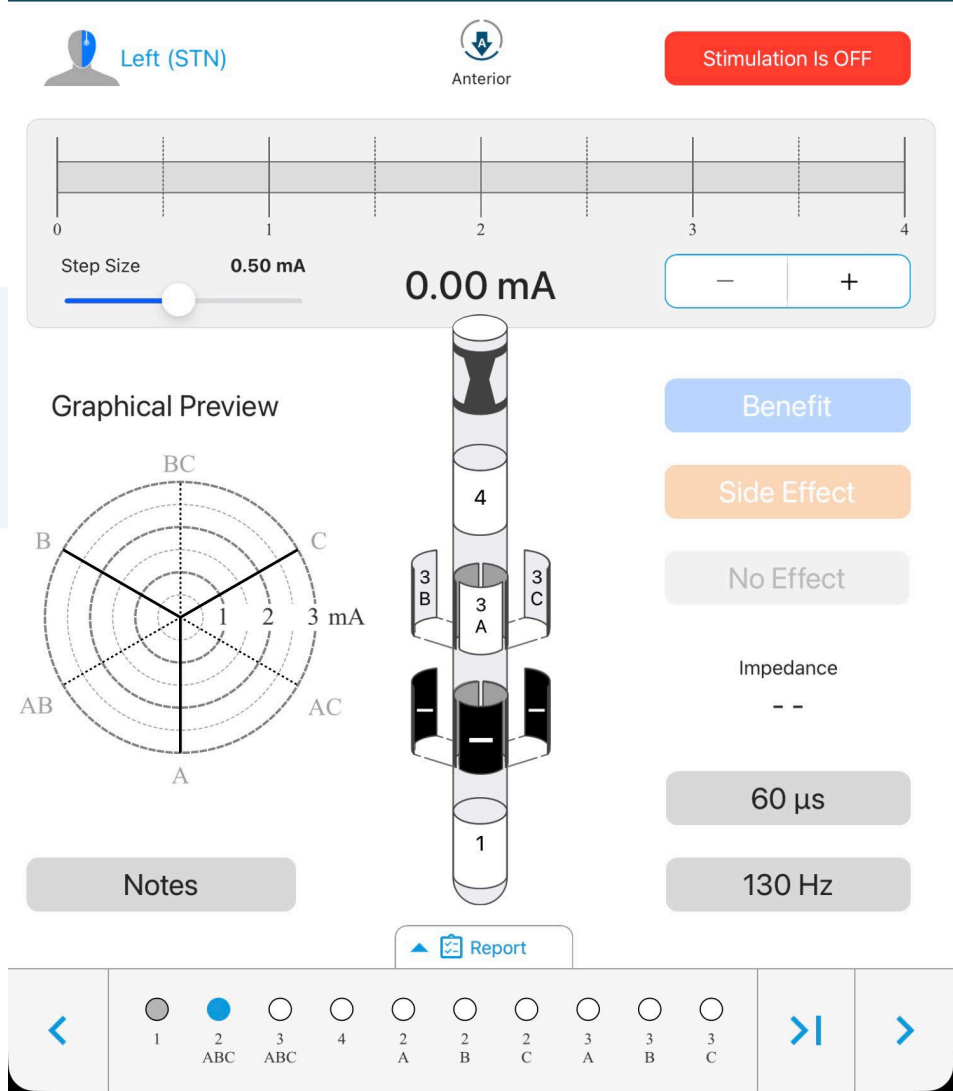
Left (STN)

A
Anterior

Stimulation Is OFF

0 1 2 3 4

Step Size 0.50 mA

0.00 mA

− +

Graphical Preview

BC
B
C
1 2 3 mA
AB
AC
A

4
3 B
3 A
3 C
−
−
−
1

Benefit

Side Effect

No Effect

Impedance
- -

60 µs

130 Hz

Notes

Report

<
1
2 ABC
3 ABC
4
2 A
2 B
2 C
3 A
3 B
3 C
>I
>